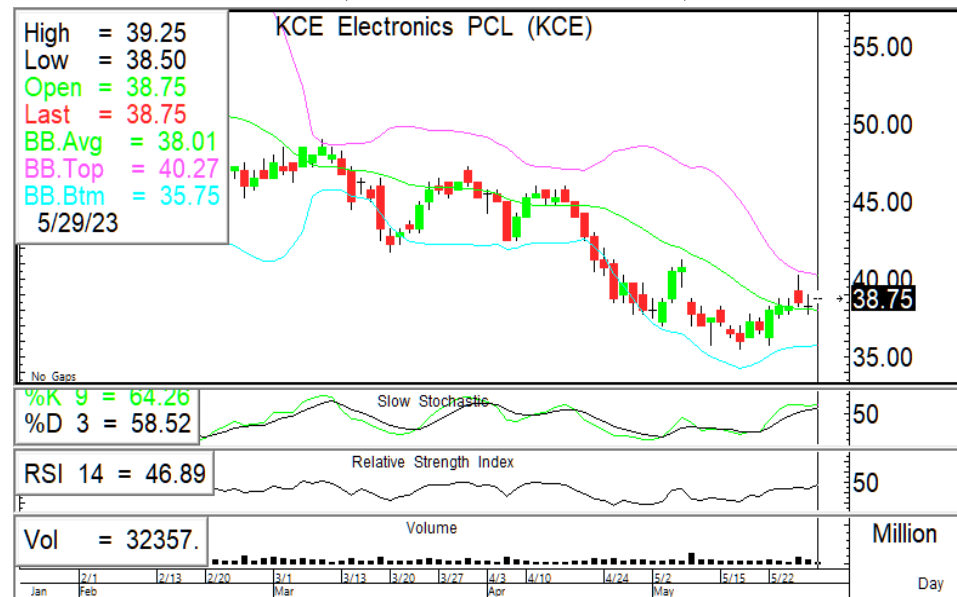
High = 39.25
Low = 38.50
Open = 38.75
Last = 38.75
BB.Avg = 38.01
BB.Top = 40.27
BB.Btm = 35.75
5/29/23

KCE Electronics PCL (KCE)

55.00
50.00
45.00
40.00
38.75
35.00

No Gaps

%K 9 = 64.26
%D 3 = 58.52
Slow Stochastic
50

RSI 14 = 46.89
Relative Strength Index
50

Vol = 32357.
Volume
Million

Jan
2/1 Feb
2/13
2/20
3/1 Mar
3/13
3/20
3/27
4/3 Apr
4/10
4/24
5/2 May
5/15
5/22
Day